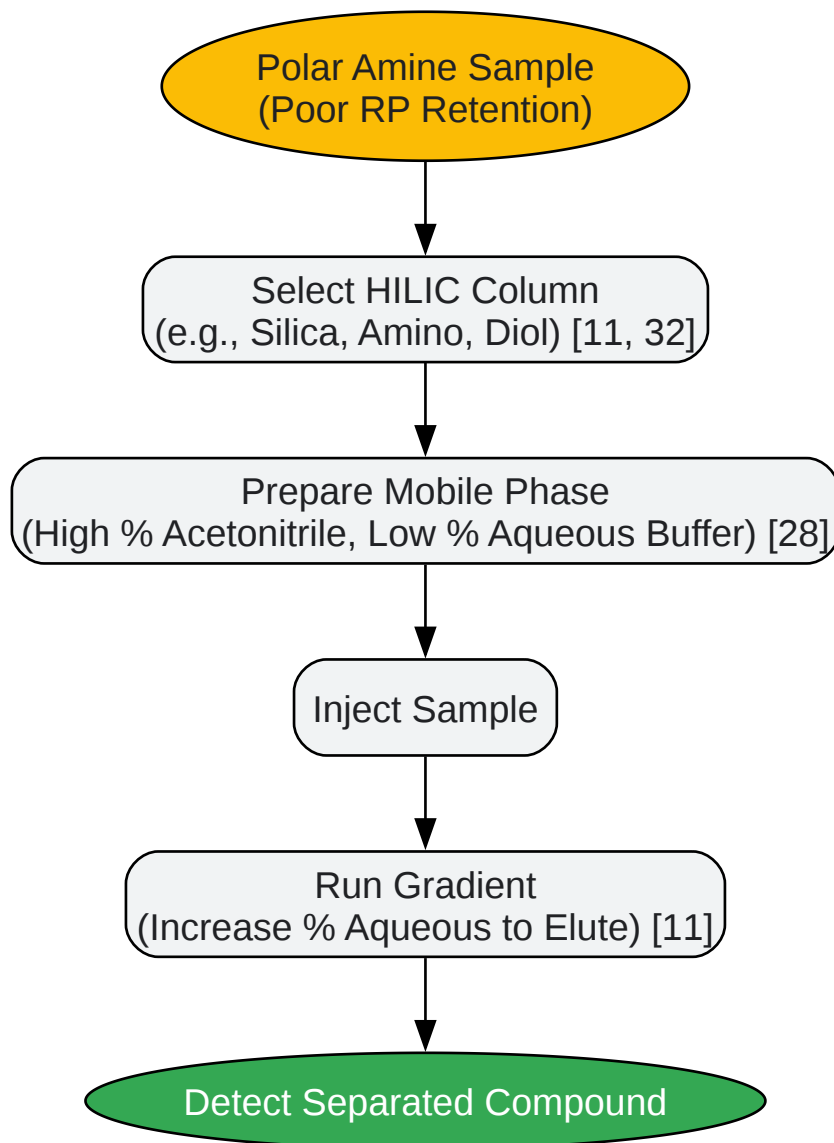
Polar Amine Sample
(Poor RP Retention)

Select HILIC Column
(e.g., Silica, Amino, Diol) [11, 32]

Prepare Mobile Phase
(High % Acetonitrile, Low % Aqueous Buffer) [28]

Inject Sample

Run Gradient
(Increase % Aqueous to Elute) [11]

Detect Separated Compound